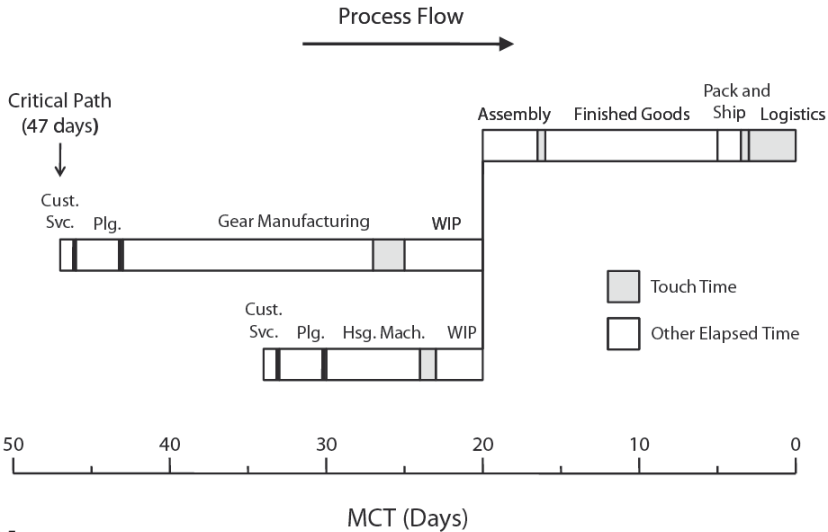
Process Flow

Critical Path (47 days)

Assembly
Finished Goods
Pack and Ship
Logistics

Cust. Svc.
Plg.
Gear Manufacturing
WIP

Touch Time
Other Elapsed Time

Cust. Svc.
Plg.
Hsg. Mach.
WIP

50
40
30
20
10
0

MCT (Days)